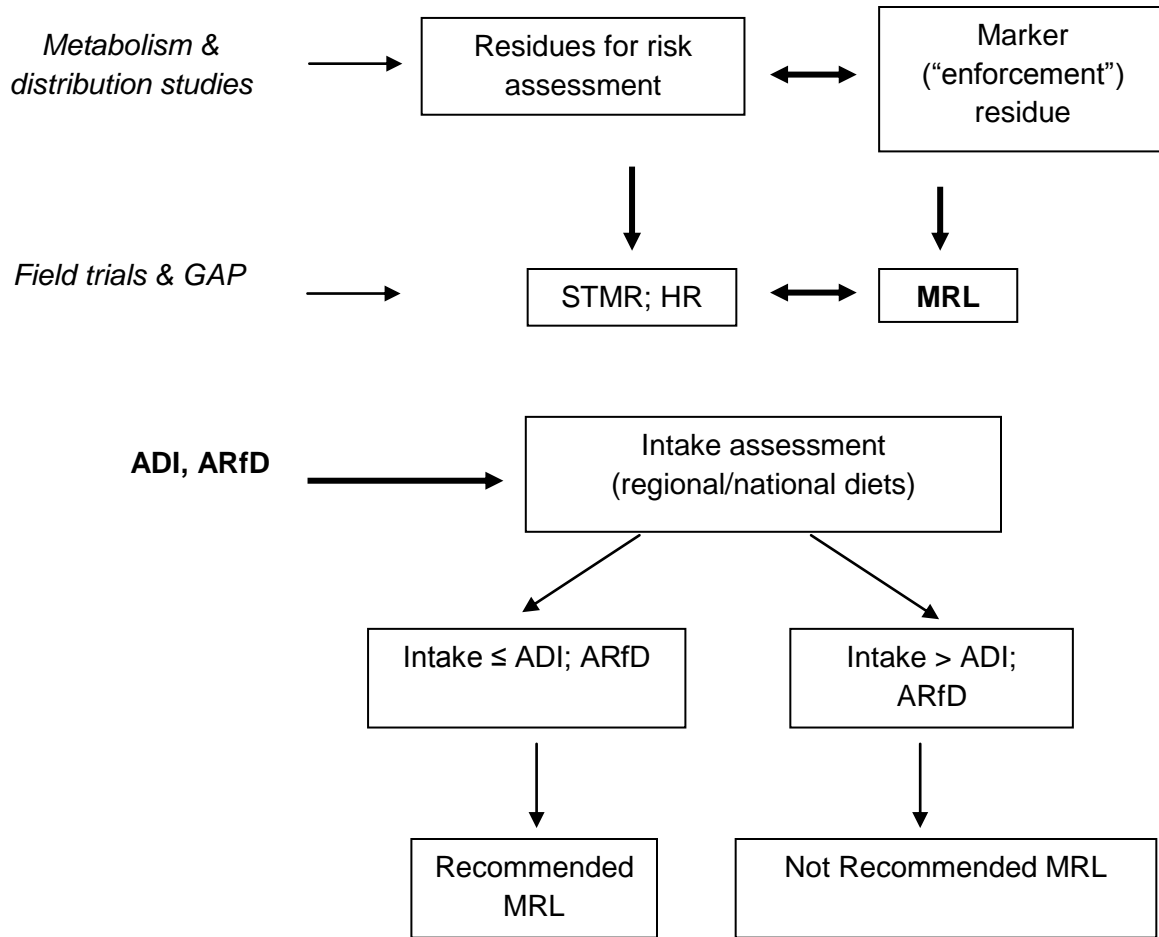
Metabolism & distribution studies

Residues for risk assessment

Marker ("enforcement") residue

Field trials & GAP

STMR; HR

MRL

ADI, ARfD

Intake assessment (regional/national diets)

Intake ≤ ADI; ARfD

Intake > ADI; ARfD

Recommended MRL

Not Recommended MRL